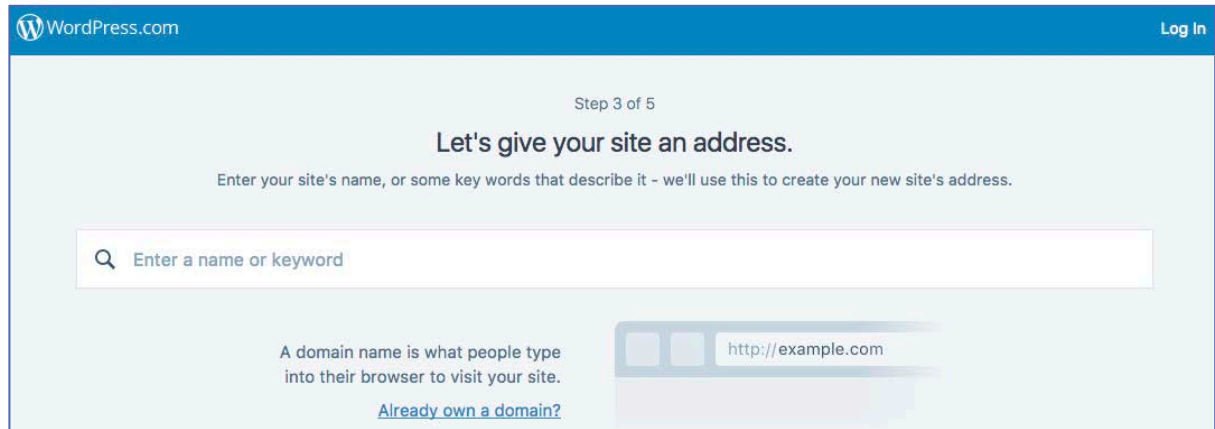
WordPress.com

Log In

Step 3 of 5

Let's give your site an address.

Enter your site's name, or some key words that describe it - we'll use this to create your new site's address.

Enter a name or keyword

A domain name is what people type into their browser to visit your site.

Already own a domain?

http://example.com